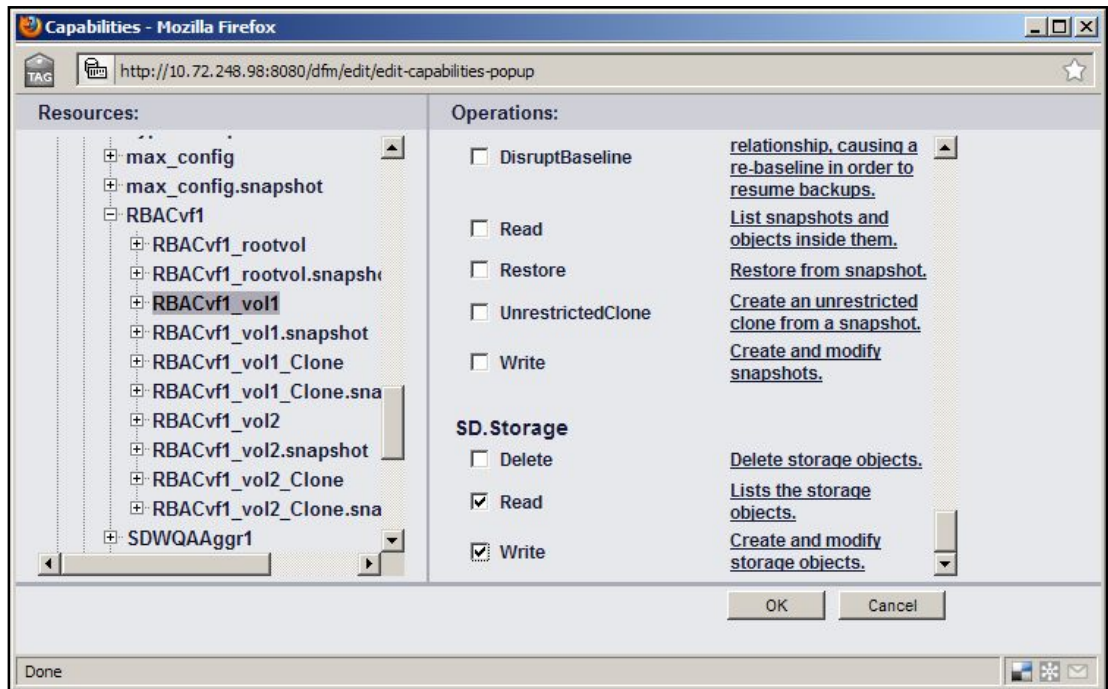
Capabilities - Mozilla Firefox

TAG http://10.72.248.98:8080/dfm/edit/edit-capabilities-popup

Resources:

max_config
max_config.snapshot
RBACvf1
RBACvf1_rootvol
RBACvf1_rootvol.snapsh
RBACvf1_vol1
RBACvf1_vol1.snapshot
RBACvf1_vol1_Clone
RBACvf1_vol1_Clone.sna
RBACvf1_vol2
RBACvf1_vol2.snapshot
RBACvf1_vol2_Clone
RBACvf1_vol2_Clone.sna
SDWQAAggr1

Operations:

DisruptBaseline relationship, causing a re-baseline in order to resume backups.
Read List snapshots and objects inside them.
Restore Restore from snapshot.
UnrestrictedClone Create an unrestricted clone from a snapshot.
Write Create and modify snapshots.

SD.Storage

Delete Delete storage objects.
Read Lists the storage objects.
Write Create and modify storage objects.

OK Cancel

Done